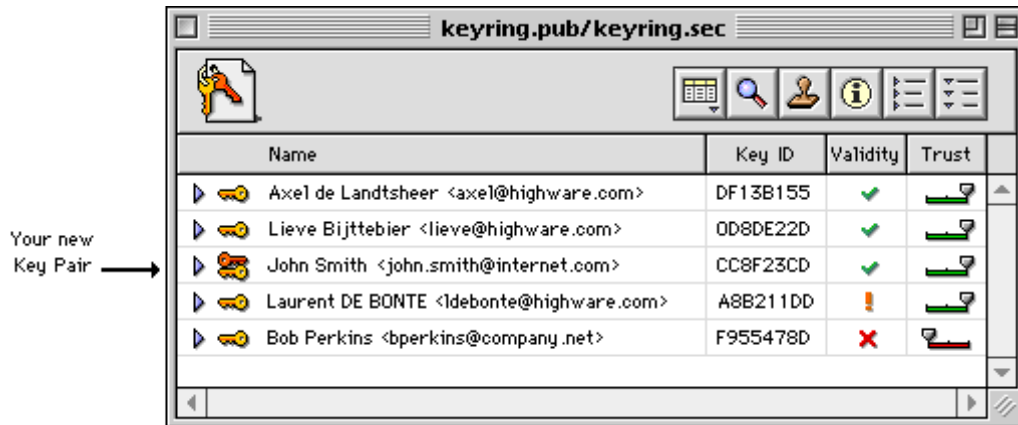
keyring.pub/keyring.sec

Your new Key Pair

| Name | Key ID | Validity | Trust |
|---|---|---|---|
| Axel de Landtsheer <axel@highware.com> | DF13B155 | ✔ | |
| Lieve Bijttebier <lieve@highware.com> | 0D8DE22D | ✔ | |
| John Smith <john.smith@internet.com> | CC8F23CD | ✔ | |
| Laurent DE BONTE <ldebonte@highware.com> | A8B211DD | ! | |
| Bob Perkins <bperkins@company.net> | F955478D | ✘ | |